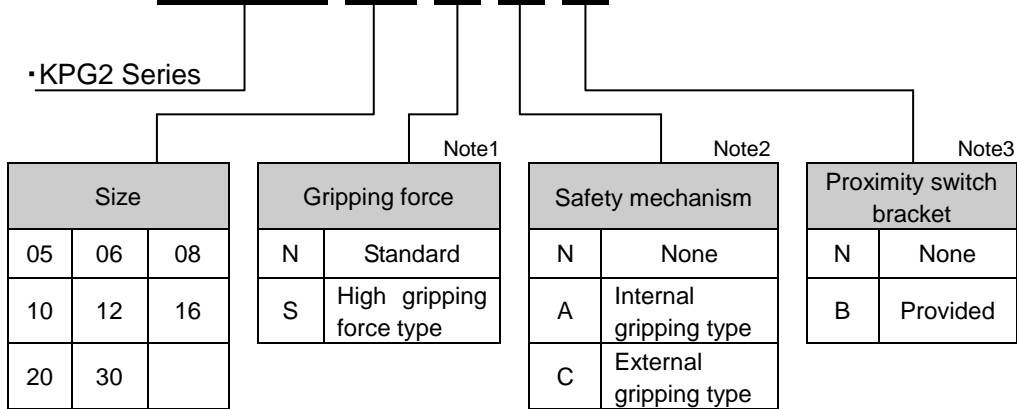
・KPG2 Series

Note1

Note2

Note3

| Size | | |
|---|---|---|
| 05 | 06 | 08 |
| 10 | 12 | 16 |
| 20 | 30 | |

| Gripping force | |
|---|---|
| N | Standard |
| S | High gripping force type |

| Safety mechanism | |
|---|---|
| N | None |
| A | Internal gripping type |
| C | External gripping type |

| Proximity switch bracket | |
|---|---|
| N | None |
| B | Provided |